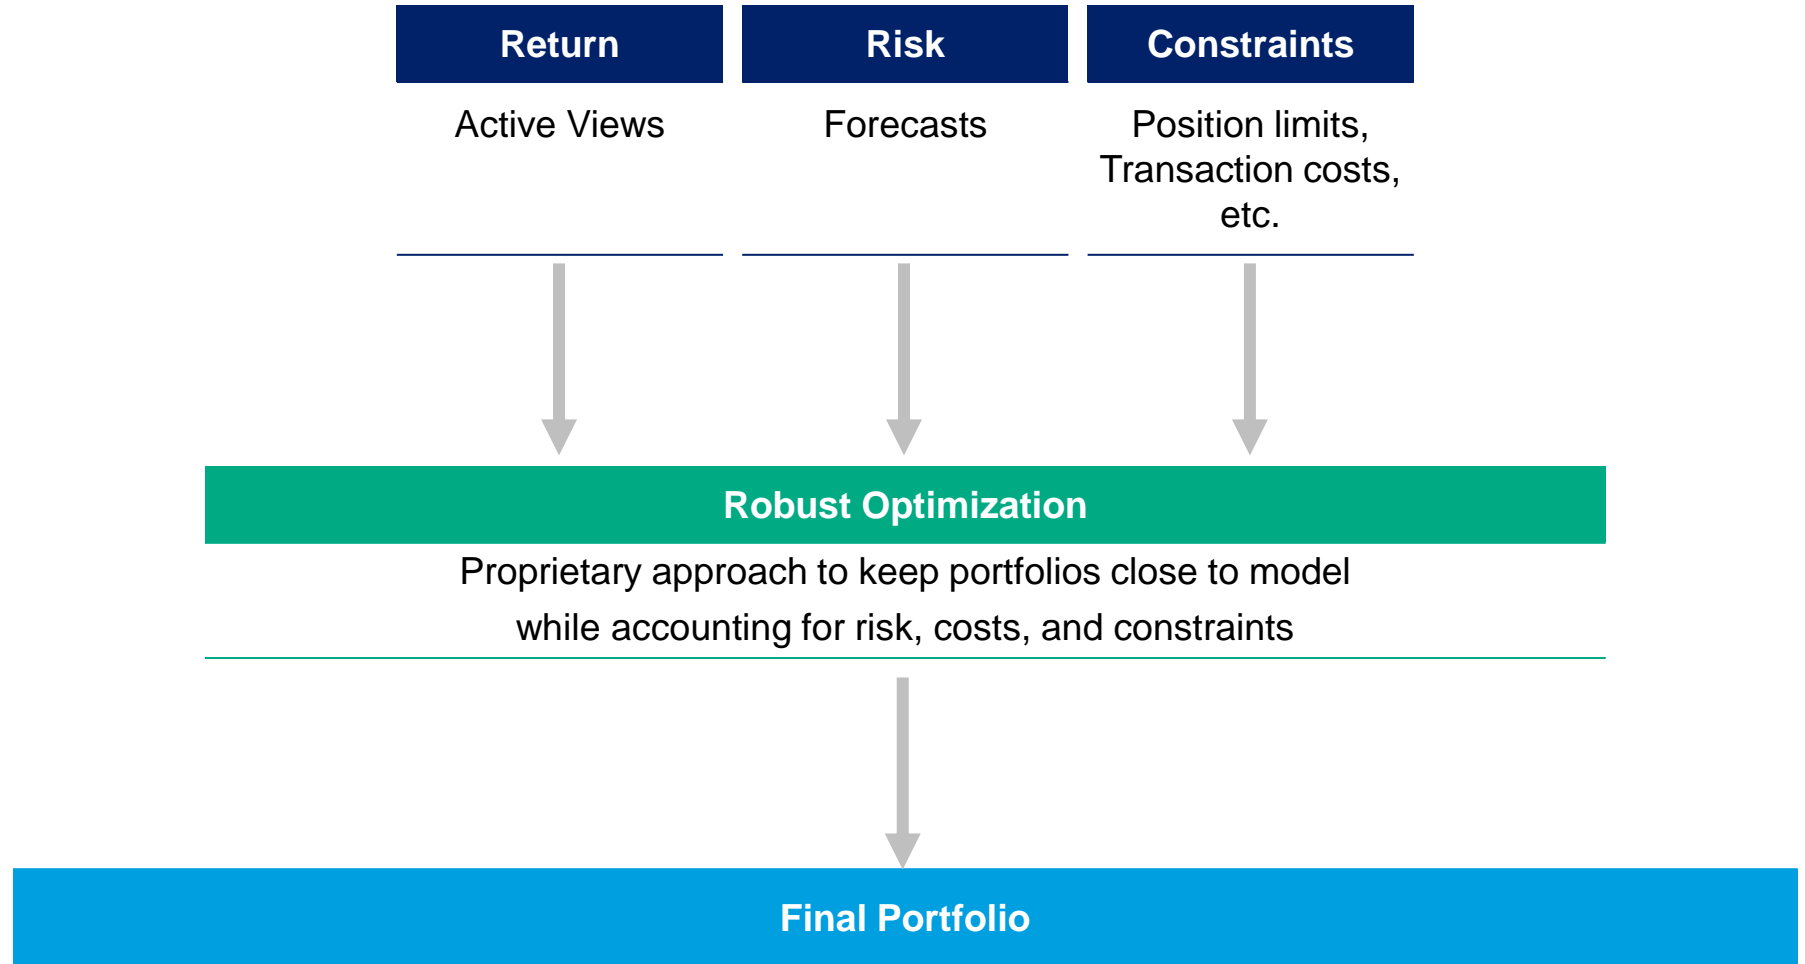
Return

Active Views

Risk

Forecasts

Constraints

Position limits, Transaction costs, etc.

Robust Optimization

Proprietary approach to keep portfolios close to model while accounting for risk, costs, and constraints

Final Portfolio